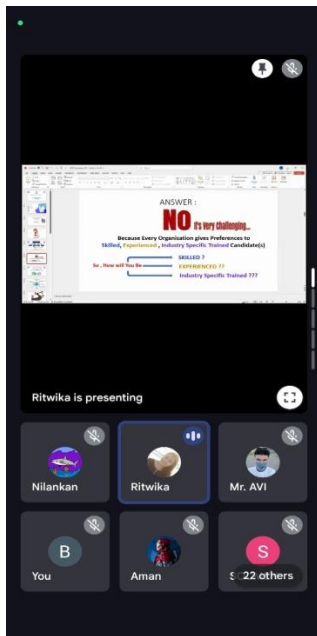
ANSWER :

NO It's Very Challenging...

Because Every Organisation gives Preferences to Skilled, Experienced , Industry Specific Trained Candidate(s)

So , How will You Be

SKILLED ?

EXPERIENCED ??

Industry Specific Trained ???

Ritwika is presenting

Nilankan

Ritwika

Mr. AVI

B

You

Aman

S

22 others